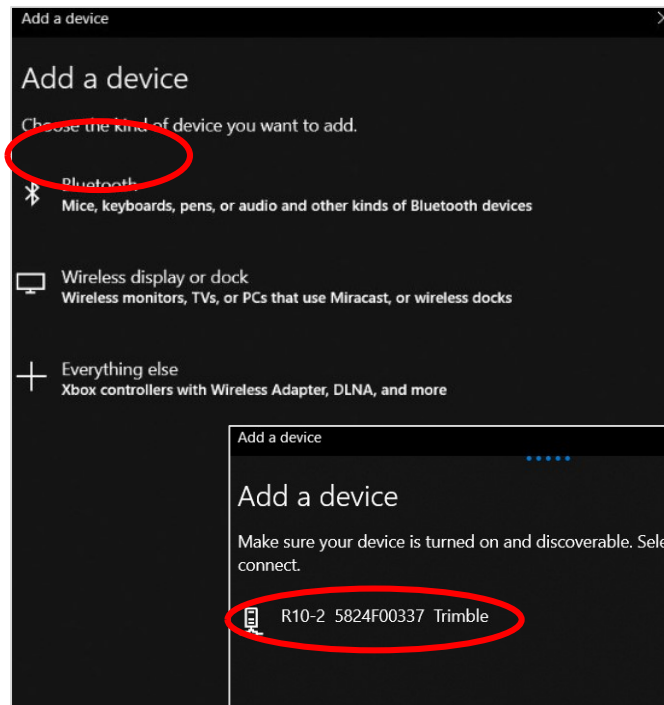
Add a device

Add a device

Choose the kind of device you want to add.

Bluetooth
Mice, keyboards, pens, or audio and other kinds of Bluetooth devices

Wireless display or dock
Wireless monitors, TVs, or PCs that use Miracast, or wireless docks

Everything else
Xbox controllers with Wireless Adapter, DLNA, and more

Add a device

Add a device

Make sure your device is turned on and discoverable. Sele connect.

R10-2 5824F00337 Trimble